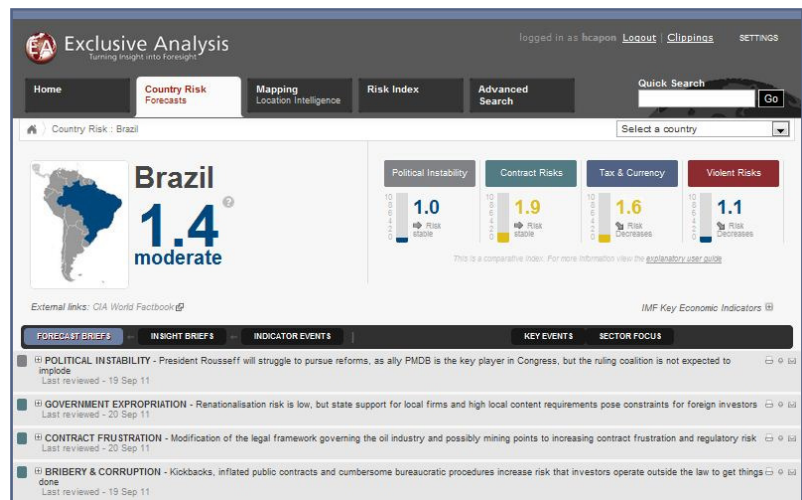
EA Exclusive Analysis
Turning Insight into Foresight

logged in as hcapon Logout | Clippings SETTINGS

Home | Country Risk Forecasts | Mapping Location Intelligence | Risk Index | Advanced Search

Quick Search
Go

Country Risk : Brazil

Select a country

Brazil
1.4
moderate

Political Instability
10 8 6 4 2 0
1.0
Risk stable

Contract Risks
10 8 6 4 2 0
1.9
Risk stable

Tax & Currency
10 8 6 4 2 0
1.6
Risk Decreases

Violent Risks
10 8 6 4 2 0
1.1
Risk Decreases

This is a comparative index. For more information view the explanatory user guide

External links: CIA World Factbook

IMF Key Economic Indicators

FORECAST BRIEFS | INSIGHT BRIEFS | INDICATOR EVENTS | KEY EVENTS | SECTOR FOCUS

POLITICAL INSTABILITY - President Rousseff will struggle to pursue reforms, as ally PMDB is the key player in Congress, but the ruling coalition is not expected to implode
Last reviewed - 19 Sep 11

GOVERNMENT EXPROPRIATION - Renationalisation risk is low, but state support for local firms and high local content requirements pose constraints for foreign investors
Last reviewed - 20 Sep 11

CONTRACT FRUSTRATION - Modification of the legal framework governing the oil industry and possibly mining points to increasing contract frustration and regulatory risk
Last reviewed - 20 Sep 11

BRIBERY & CORRUPTION - Kickbacks, inflated public contracts and cumbersome bureaucratic procedures increase risk that investors operate outside the law to get things done
Last reviewed - 19 Sep 11